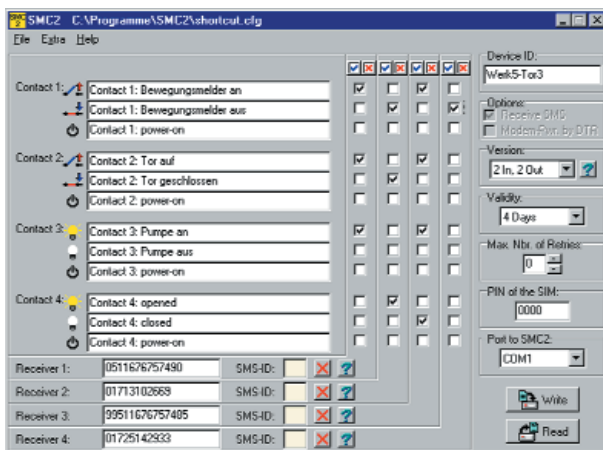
SMC2 C:\Programme\SMC2\shortcut.cfg

File Extra Help

Contact 1: Contact 1: Bewegungsmelder an
Contact 1: Bewegungsmelder aus
Contact 1: power-on

Contact 2: Contact 2: Tor auf
Contact 2: Tor geschlossen
Contact 2: power-on

Contact 3: Contact 3: Pumpe an
Contact 3: Pumpe aus
Contact 3: power-on

Contact 4: Contact 4: opened
Contact 4: closed
Contact 4: power-on

Receiver 1: 0511676757490 SMS-ID:
Receiver 2: 01713102669 SMS-ID:
Receiver 3: 995116767574O5 SMS-ID:
Receiver 4: 01725142933 SMS-ID:

Device ID:
Werk5-Tor3

Options:
Receive SMS
Modem-Pwr. by DTR

Version:
2 In, 2 Out

Validity:
4 Days

Max. Nbr. of Retries:
0

PIN of the SIM:
0000

Port to SMC2:
COM1

Write

Read